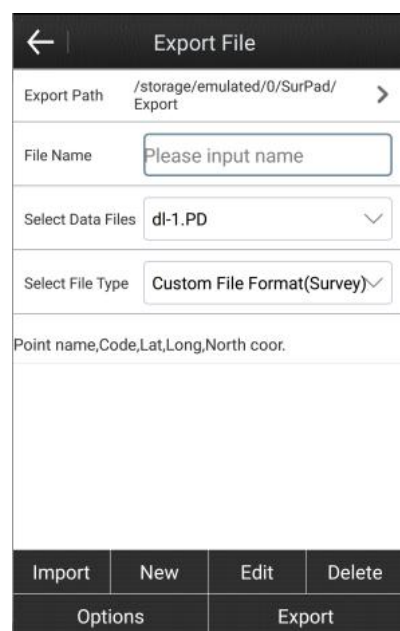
Export File

Export Path /storage/emulated/0/SurPad/Export

File Name Please input name

Select Data Files dl-1.PD

Select File Type Custom File Format(Survey)

Point name,Code,Lat,Long,North coor.

Import New Edit Delete

Options Export